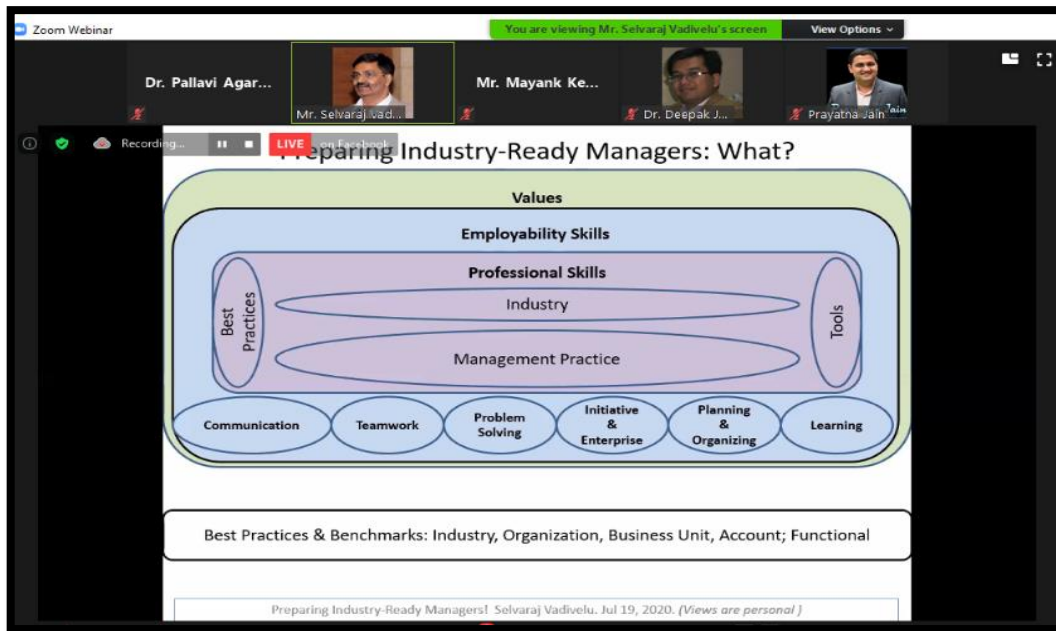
Zoom Webinar

You are viewing Mr. Selvaraj Vadivelu's screen

View Options

Dr. Pallavi Agar...

Mr. Selvaraj Vad...

Mr. Mayank Ke...

Dr. Deepak J...

Prayatna Jain

Recording...

LIVE on Facebook

Preparing Industry-Ready Managers: What?

Values

Employability Skills

Professional Skills

Best Practices

Industry

Management Practice

Tools

Communication

Teamwork

Problem Solving

Initiative & Enterprise

Planning & Organizing

Learning

Best Practices & Benchmarks: Industry, Organization, Business Unit, Account; Functional

Preparing Industry-Ready Managers! Selvaraj Vadivelu. Jul 19, 2020. (Views are personal)